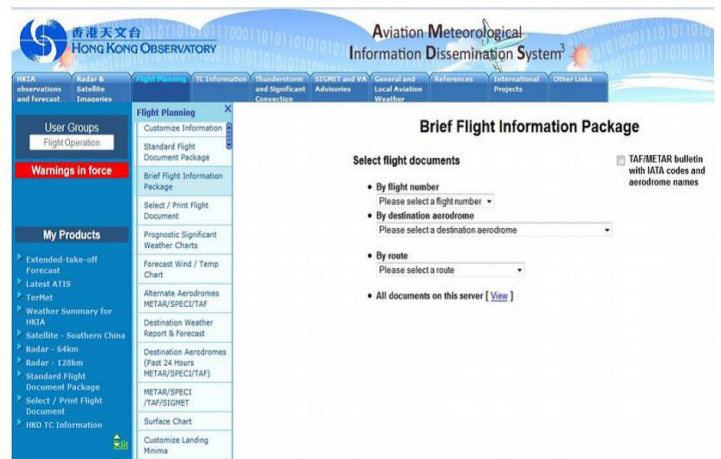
香港天文台
HONG KONG OBSERVATORY

Aviation Meteorological Information Dissemination System$^3$

HKIA observations and forecast | Radar & Satellite Imageries | Flight Planning | TC Information | Thunderstorm and Significant Convection | SIGMET and VA Advisories | General and Local Aviation Weather | References | International Projects | Other Links

User Groups
Flight Operation

Warnings in force

My Products
Extended-take-off Forecast
Latest ATIS
TerMet
Weather Summary for HKIA
Satellite - Southern China
Radar - 64km
Radar - 128km
Standard Flight Document Package
Select / Print Flight Document
HKO TC Information

Flight Planning
Customize Information
Standard Flight Document Package
Brief Flight Information Package
Select / Print Flight Document
Prognostic Significant Weather Charts
Forecast Wind / Temp Chart
Alternate Aerodromes METAR/SPECI/TAF
Destination Weather Report & Forecast
Destination Aerodromes (Past 24 Hours METAR/SPECI/TAF)
METAR/SPECI /TAF/SIGMET
Surface Chart
Customize Landing Minima

Brief Flight Information Package

Select flight documents

TAF/METAR bulletin with IATA codes and aerodrome names

By flight number
Please select a flight number
By destination aerodrome
Please select a destination aerodrome
By route
Please select a route
All documents on this server [ View ]